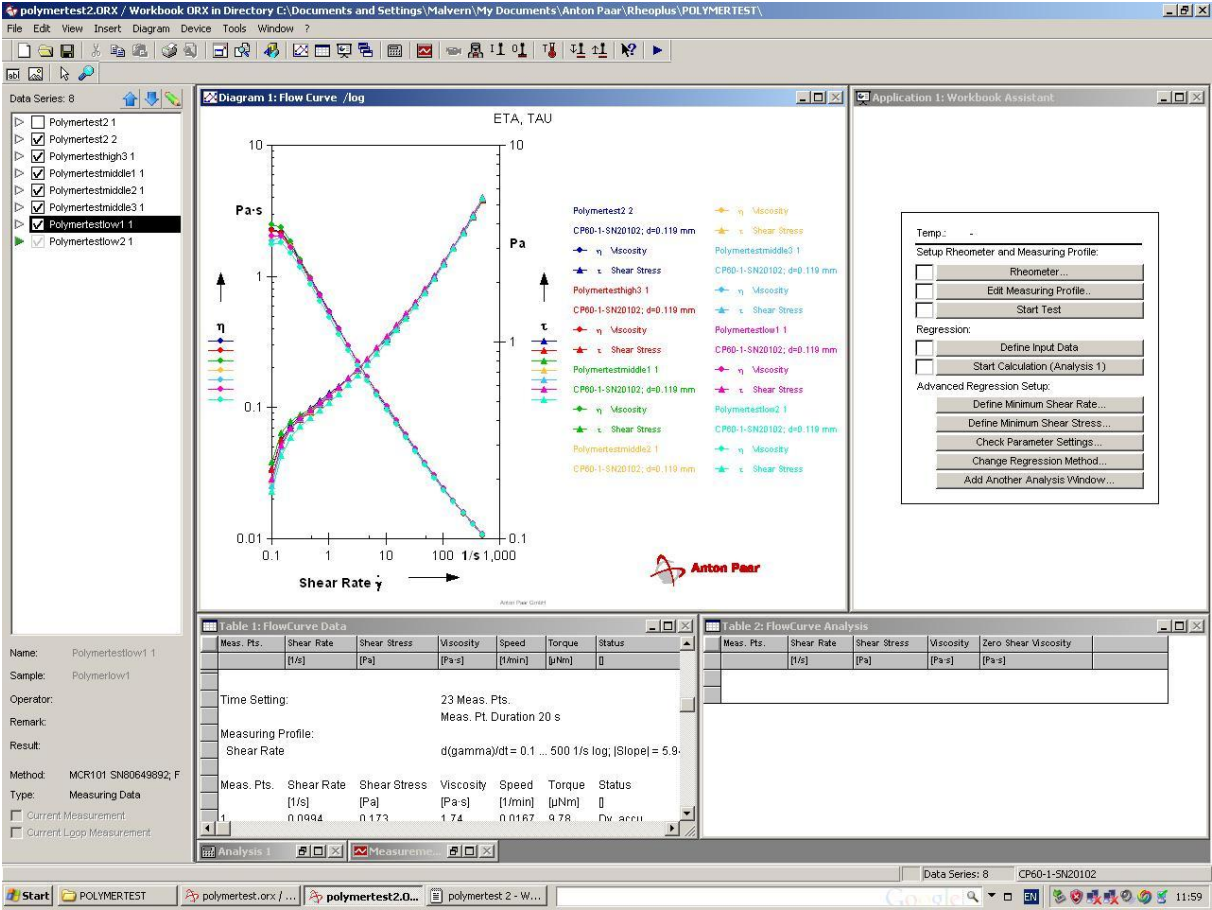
polymertest2.ORX / Workbook ORX in Directory C:\Documents and Settings\Malvern\My Documents\Anton Paar\Rheoplus\POLYMERTEST\

File Edit View Insert Diagram Device Tools Window ?

Data Series: 8

Polymertest2 1
Polymertest2 2
Polymertesthigh3 1
Polymertestmiddle1 1
Polymertestmiddle2 1
Polymertestmiddle3 1
Polymertestlow1 1
Polymertestlow2 1

Diagram 1: Flow Curve /log

ETA, TAU

10
Pa·s
1
η
0.1
0.01

10
Pa
τ
1
0.1

0.1 1 10 100 1/s 1,000

Shear Rate $\dot{\gamma}$

Polymertest2 2
CP60-1-SN20102; d=0.119 mm
η Viscosity
τ Shear Stress
Polymertesthigh3 1
CP60-1-SN20102; d=0.119 mm
η Viscosity
τ Shear Stress
Polymertestmiddle1 1
CP60-1-SN20102; d=0.119 mm
η Viscosity
τ Shear Stress
Polymertestmiddle2 1
CP60-1-SN20102; d=0.119 mm

η Viscosity
τ Shear Stress
Polymertestmiddle3 1
CP60-1-SN20102; d=0.119 mm
η Viscosity
τ Shear Stress
Polymertestlow1 1
CP60-1-SN20102; d=0.119 mm
η Viscosity
τ Shear Stress
Polymertestlow2 1
CP60-1-SN20102; d=0.119 mm
η Viscosity
τ Shear Stress

Anton Paar

Anton Paar GmbH

Application 1: Workbook Assistant

Temp.: -
Setup Rheometer and Measuring Profile:
Rheometer...
Edit Measuring Profile..
Start Test
Regression:
Define Input Data
Start Calculation (Analysis 1)
Advanced Regression Setup:
Define Minimum Shear Rate...
Define Minimum Shear Stress...
Check Parameter Settings...
Change Regression Method...
Add Another Analysis Window...

Name: Polymertestlow1 1
Sample: Polymerlow1
Operator:
Remark:
Result:
Method: MCR101 SN80649892; F
Type: Measuring Data
Current Measurement
Current Loop Measurement

Table 1: FlowCurve Data

| Meas. Pts. | Shear Rate | Shear Stress | Viscosity | Speed | Torque | Status |
|---|---|---|---|---|---|---|
| | [1/s] | [Pa] | [Pa·s] | [1/min] | [µNm] | [] |

Time Setting: 23 Meas. Pts.
Meas. Pt. Duration 20 s
Measuring Profile:
Shear Rate d(gamma)/dt = 0.1 ... 500 1/s log; |Slope| = 5.9-

| Meas. Pts. | Shear Rate | Shear Stress | Viscosity | Speed | Torque | Status |
|---|---|---|---|---|---|---|
| | [1/s] | [Pa] | [Pa·s] | [1/min] | [µNm] | [] |
| 1 | 0.0994 | 0.173 | 1.74 | 0.0167 | 9.78 | Dy_accu |

Table 2: FlowCurve Analysis

| Meas. Pts. | Shear Rate | Shear Stress | Viscosity | Zero Shear Viscosity |
|---|---|---|---|---|
| | [1/s] | [Pa] | [Pa·s] | [Pa·s] |

Analysis 1
Measureme...

Data Series: 8 CP60-1-SN20102

Start POLYMERTEST polymertest.orx / ... polymertest2.O... polymertest 2 - W... EN 11:59